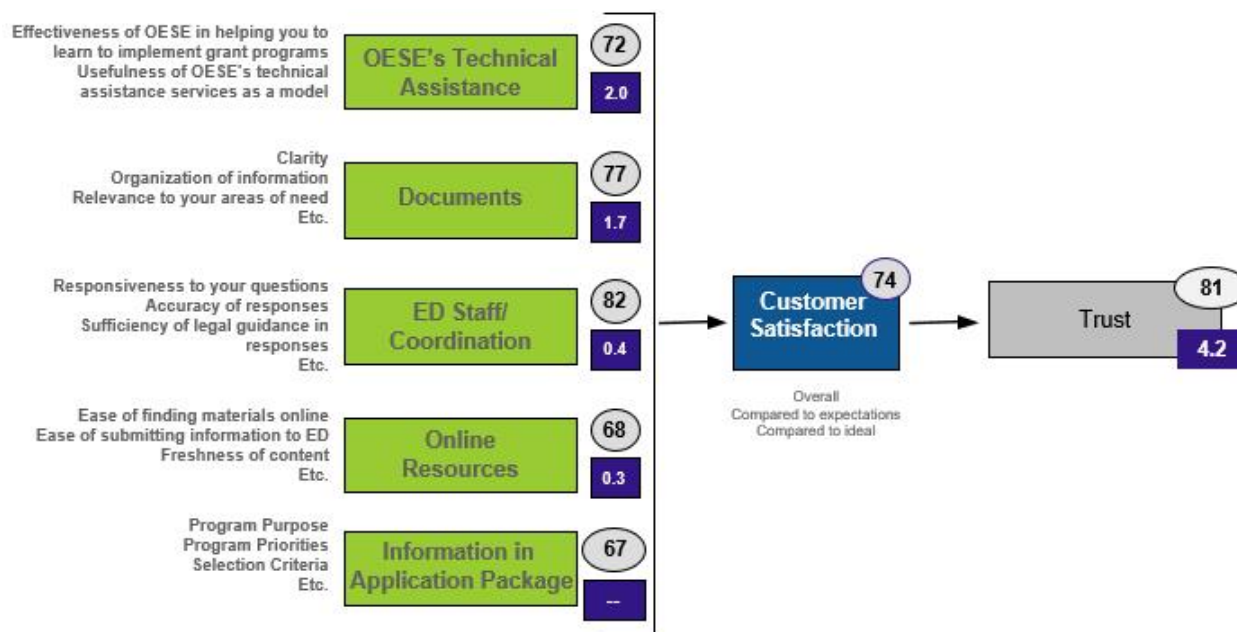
Effectiveness of OESE in helping you to learn to implement grant programs
Usefulness of OESE's technical assistance services as a model

OESE's Technical Assistance

72

2.0

Clarity
Organization of information
Relevance to your areas of need
Etc.

Documents

77

1.7

Responsiveness to your questions
Accuracy of responses
Sufficiency of legal guidance in responses
Etc.

ED Staff/ Coordination

82

0.4

Ease of finding materials online
Ease of submitting information to ED
Freshness of content
Etc.

Online Resources

68

0.3

Program Purpose
Program Priorities
Selection Criteria
Etc.

Information in Application Package

67

--

Customer Satisfaction

74

Overall
Compared to expectations
Compared to ideal

Trust

81

4.2